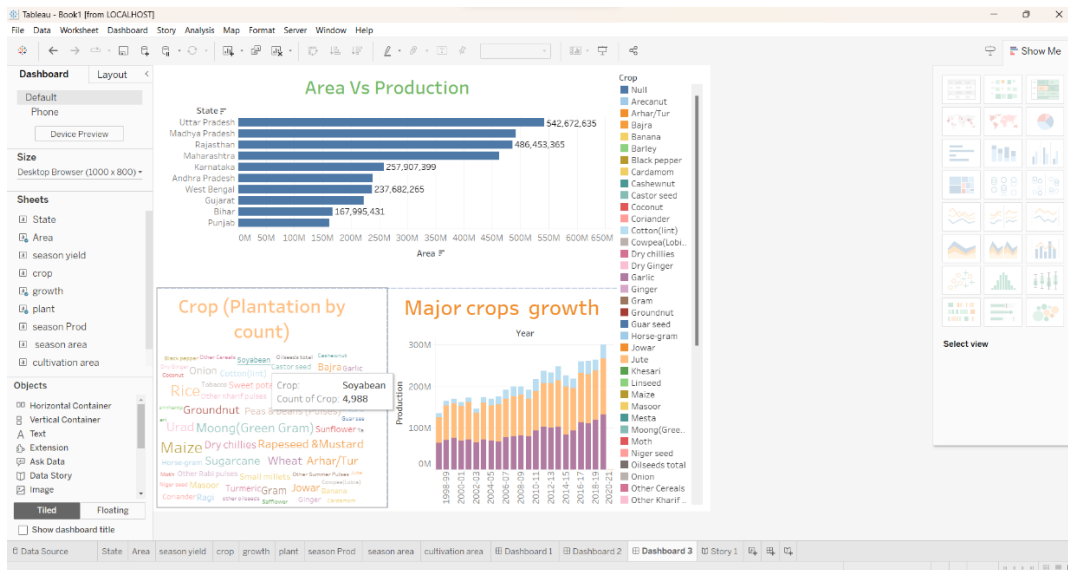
Tableau - Book1 [from LOCALHOST]

File Data Worksheet Dashboard Story Analysis Map Format Server Window Help

Show Me

Dashboard Layout

Default
Phone
Device Preview

Size
Desktop Browser (1000 x 800)

Sheets
State
Area
season yield
crop
growth
plant
season Prod
season area
cultivation area

Objects
Horizontal Container
Vertical Container
Text
Extension
Ask Data
Data Story
Image

Tiled Floating

Show dashboard title

Area Vs Production

State

| State | Value |
|---|---|
| Uttar Pradesh | 542,672,635 |
| Madhya Pradesh | |
| Rajasthan | 486,453,365 |
| Maharashtra | |
| Karnataka | 257,907,399 |
| Andhra Pradesh | |
| West Bengal | 237,682,265 |
| Gujarat | |
| Bihar | 167,995,431 |
| Punjab | |

0M 50M 100M 150M 200M 250M 300M 350M 400M 450M 500M 550M 600M 650M
Area

Crop
Null
Arecanut
Arhar/Tur
Bajra
Banana
Barley
Black pepper
Cardamom
Cashewnut
Castor seed
Coconut
Coriander
Cotton(lint)
Cowpea(Lobi..
Dry chillies
Dry Ginger
Garlic
Ginger
Gram
Groundnut
Guar seed
Horse-gram
Jowar
Jute
Khesari
Linseed
Maize
Masoor
Mesta
Moong(Gree..
Moth
Niger seed
Oilseeds total
Onion
Other Cereals
Other Kharif ..

Crop (Plantation by count)

Black pepper Other Cereals Soyabean Oilseeds total Cashewnut Onion Cotton(lint) Castor seed Bajra Garlic Coconut Rice Tobacco Sweet pota Groundnut Peas & beans (Pulses) Urad Moong(Green Gram) Sunflower Maize Dry chillies Rapeseed &Mustard Horse-gram Sugarcane Wheat Arhar/Tur Other Rabi pulses Small millets Other Summer Pulses Niger seed Masoor Turmeric Gram Jowar Banana Coriander Ragi other oilseeds Safflower Ginger Cardamom Guar seed

Crop: Soyabean
Count of Crop: 4,988

Major crops growth

Year

300M
200M
100M
0M
Production

1998-99 2000-01 2002-03 2004-05 2006-07 2008-09 2010-11 2012-13 2014-15 2016-17 2018-19 2020-21

Select view

Data Source State Area season yield crop growth plant season Prod season area cultivation area Dashboard 1 Dashboard 2 Dashboard 3 Story 1